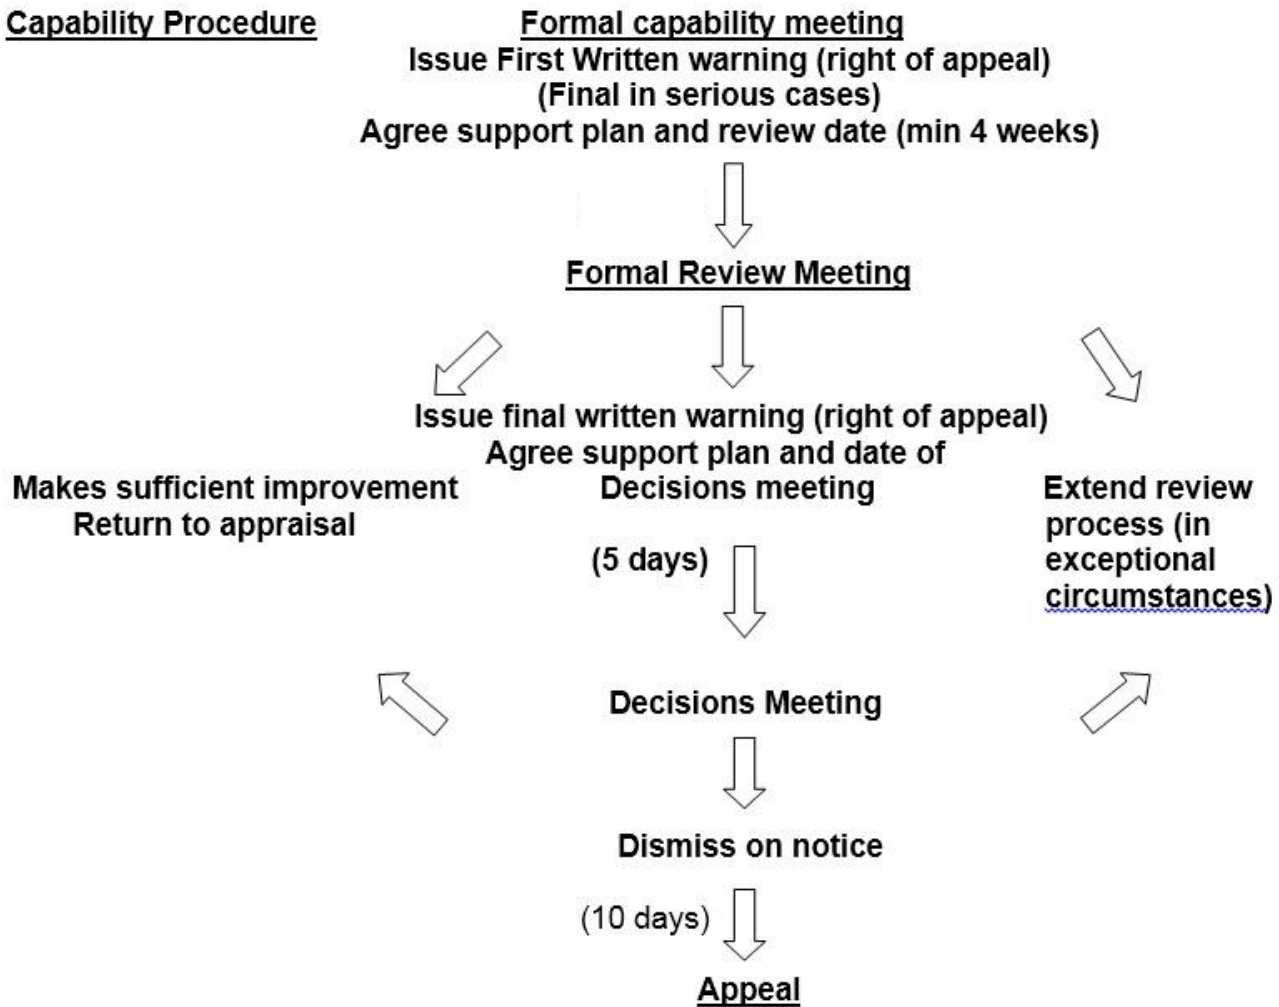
Capability Procedure

Formal capability meeting
Issue First Written warning (right of appeal)
(Final in serious cases)
Agree support plan and review date (min 4 weeks)

Formal Review Meeting

Issue final written warning (right of appeal)
Agree support plan and date of
Decisions meeting

Makes sufficient improvement
Return to appraisal

Extend review process (in exceptional circumstances)

(5 days)

Decisions Meeting

Dismiss on notice

(10 days)

Appeal